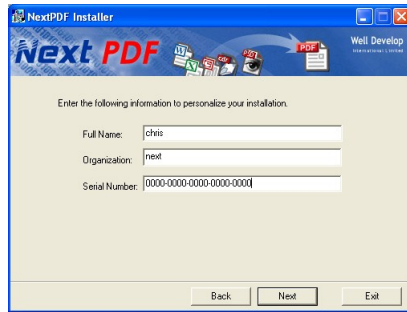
NextPDF Installer

Next PDF

PDF

Well Develop
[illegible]

Enter the following information to personalize your installation.

Full Name: chris

Organization: next

Serial Number: 0000-0000-0000-0000-0000

Back Next Exit